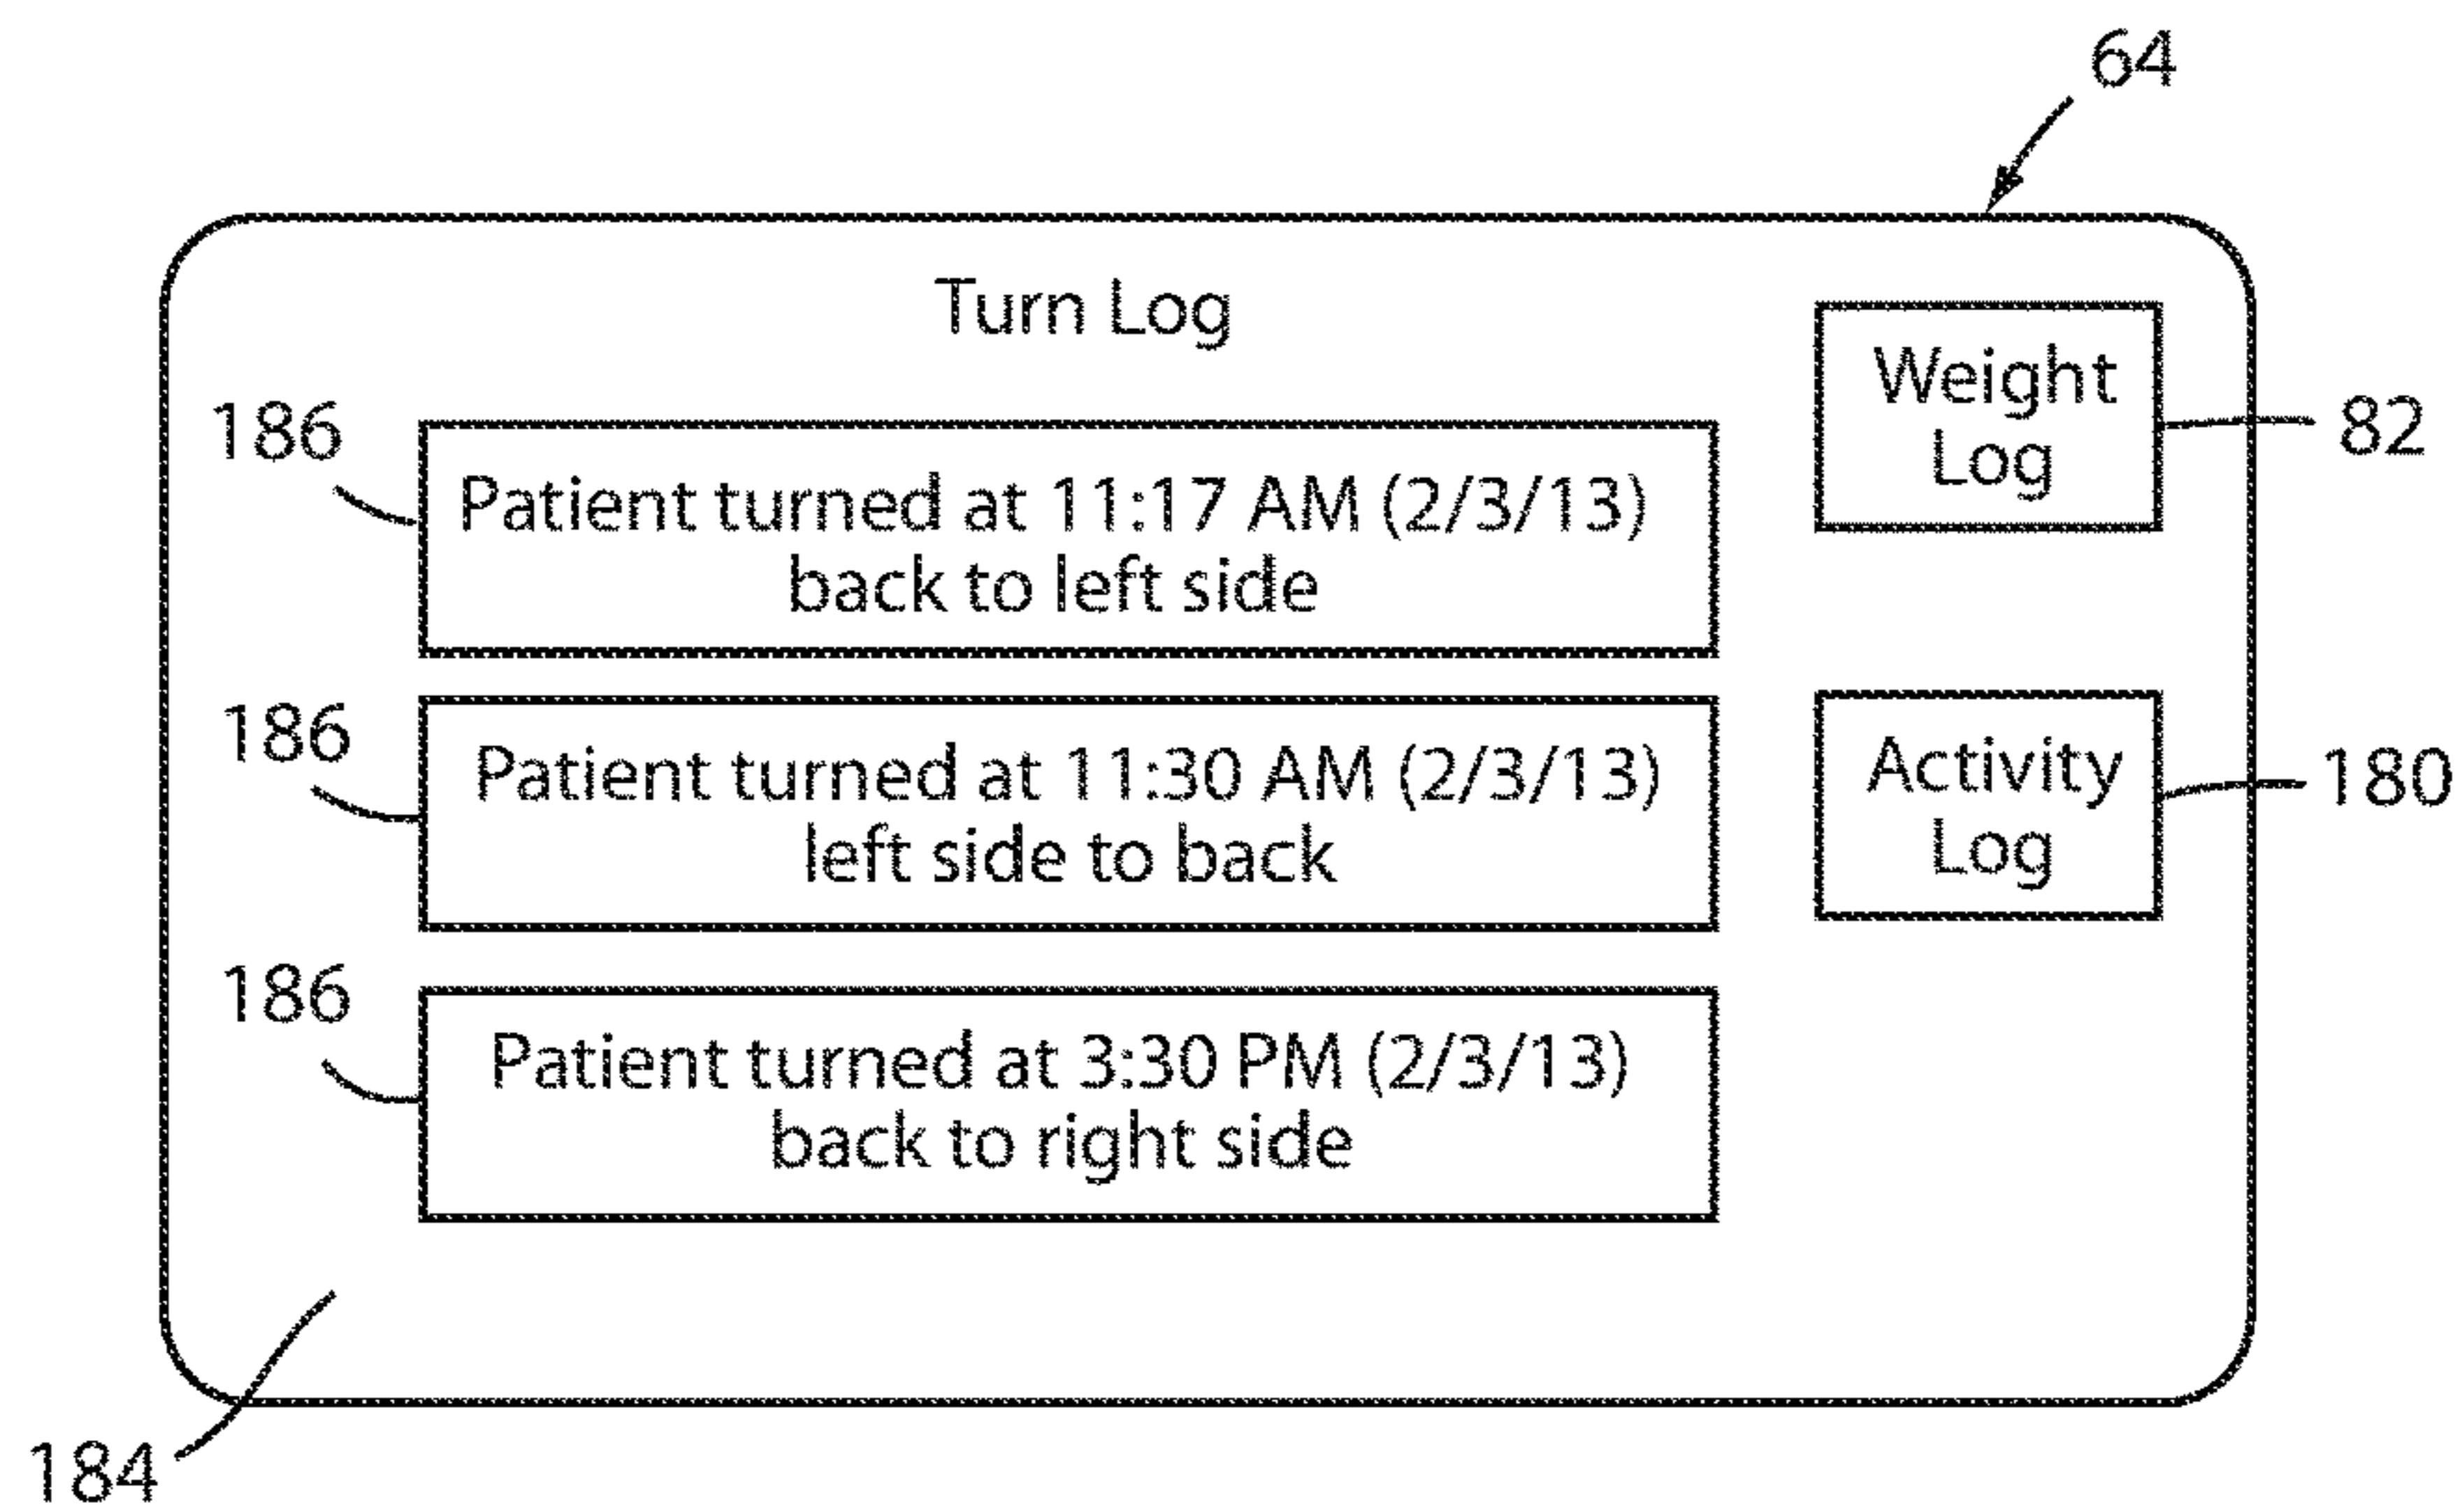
64

Turn Log

Weight Log

82

186

Patient turned at 11:17 AM (2/3/13) back to left side

186

Patient turned at 11:30 AM (2/3/13) left side to back

Activity Log

180

186

Patient turned at 3:30 PM (2/3/13) back to right side

184